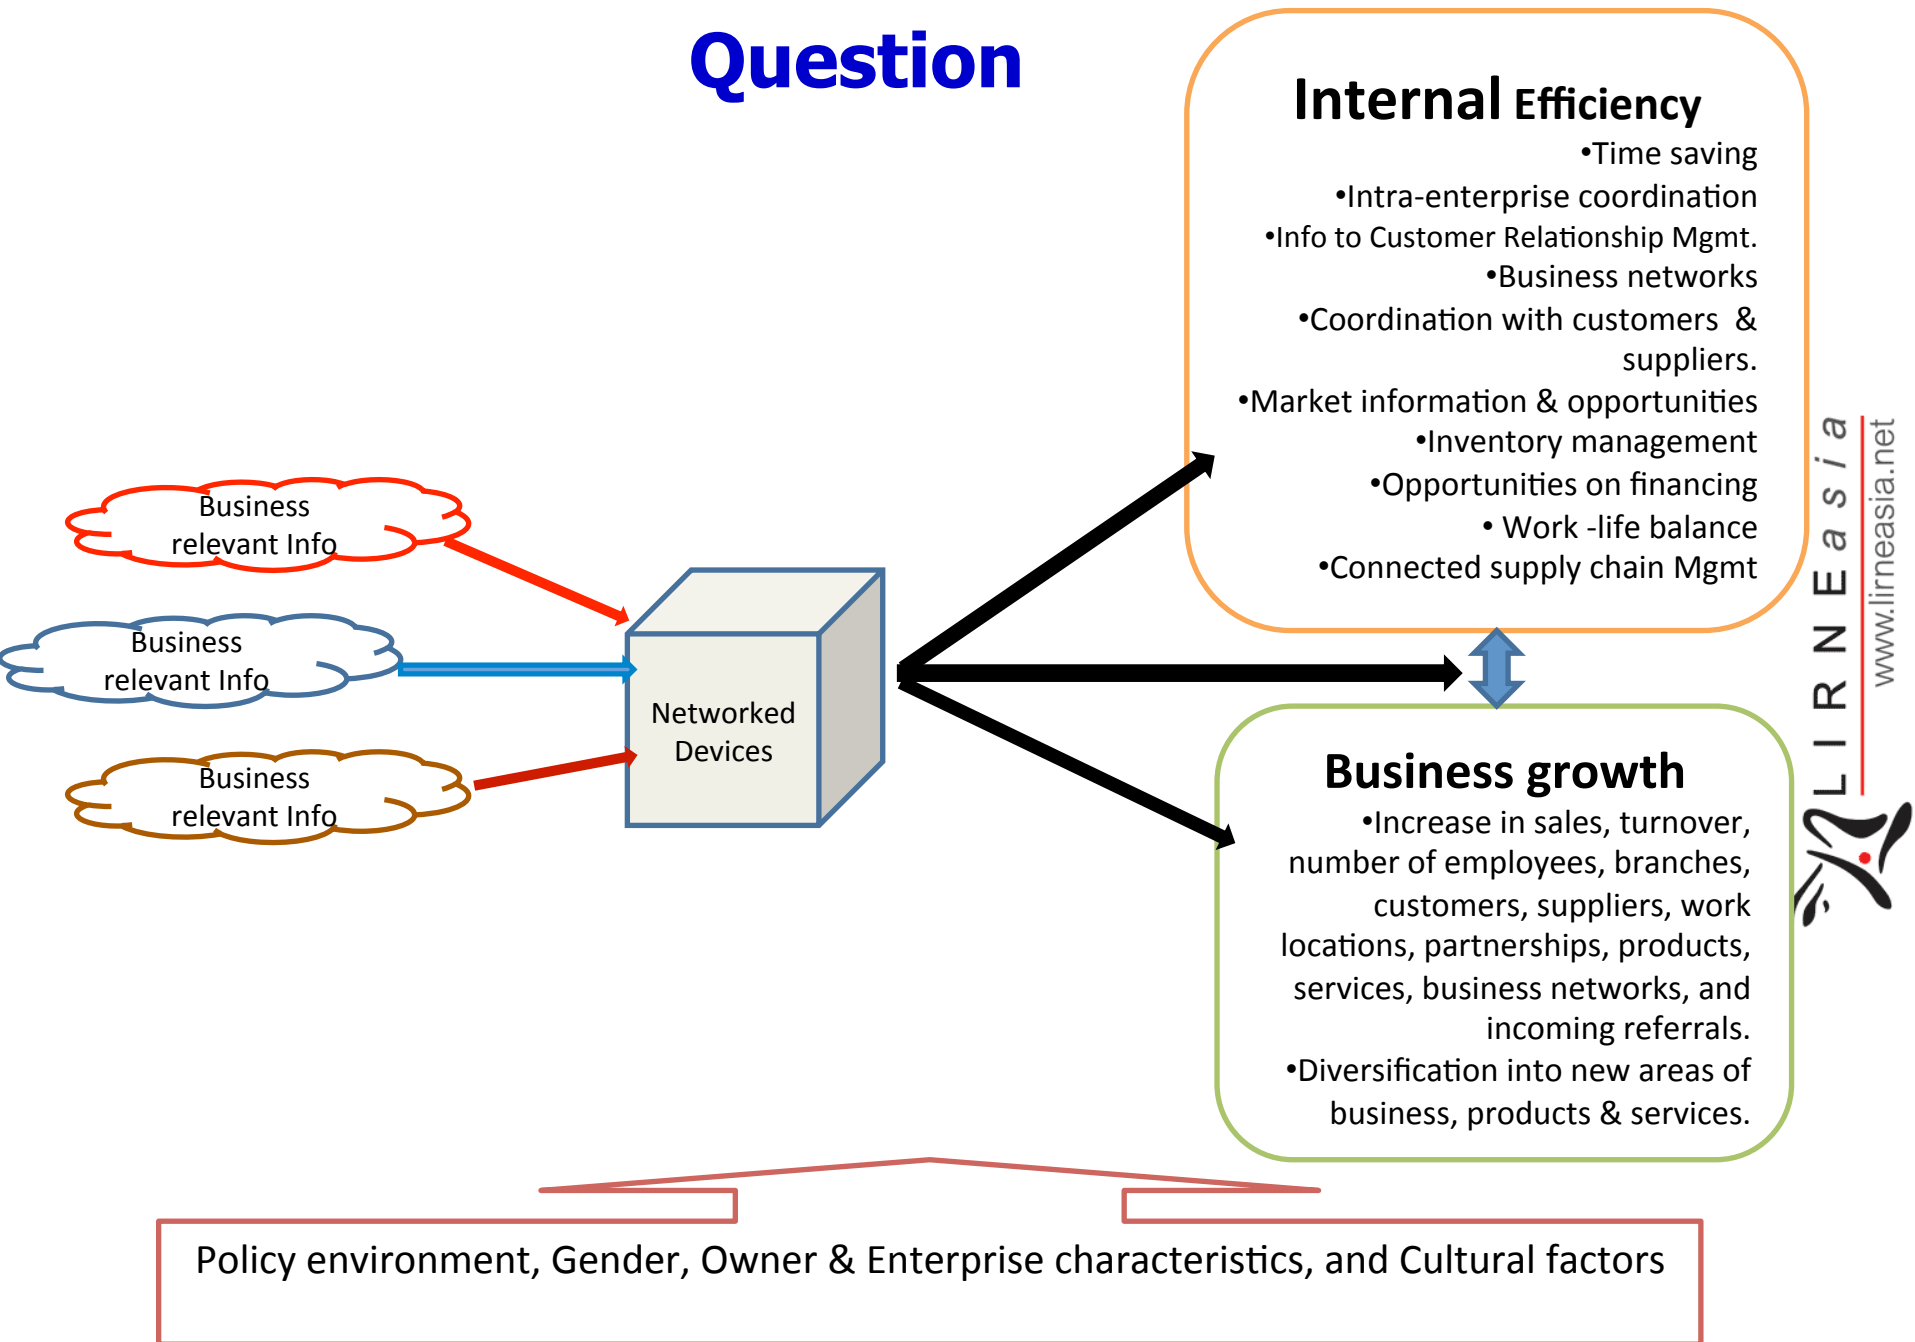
Question

Business relevant Info

Business relevant Info

Business relevant Info

Networked Devices

Internal Efficiency
•Time saving
•Intra-enterprise coordination
•Info to Customer Relationship Mgmt.
•Business networks
•Coordination with customers & suppliers.
•Market information & opportunities
•Inventory management
•Opportunities on financing
• Work -life balance
•Connected supply chain Mgmt

Business growth
•Increase in sales, turnover, number of employees, branches, customers, suppliers, work locations, partnerships, products, services, business networks, and incoming referrals.
•Diversification into new areas of business, products & services.

LIRNEasia
www.lirneasia.net

Policy environment, Gender, Owner & Enterprise characteristics, and Cultural factors